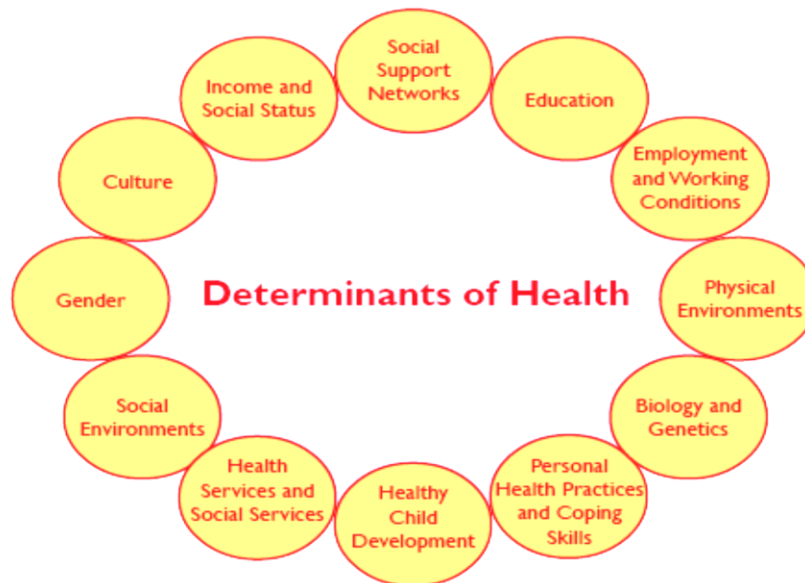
Social Support Networks

Education

Employment and Working Conditions

Physical Environments

Biology and Genetics

Personal Health Practices and Coping Skills

Healthy Child Development

Health Services and Social Services

Social Environments

Gender

Culture

Income and Social Status

Determinants of Health